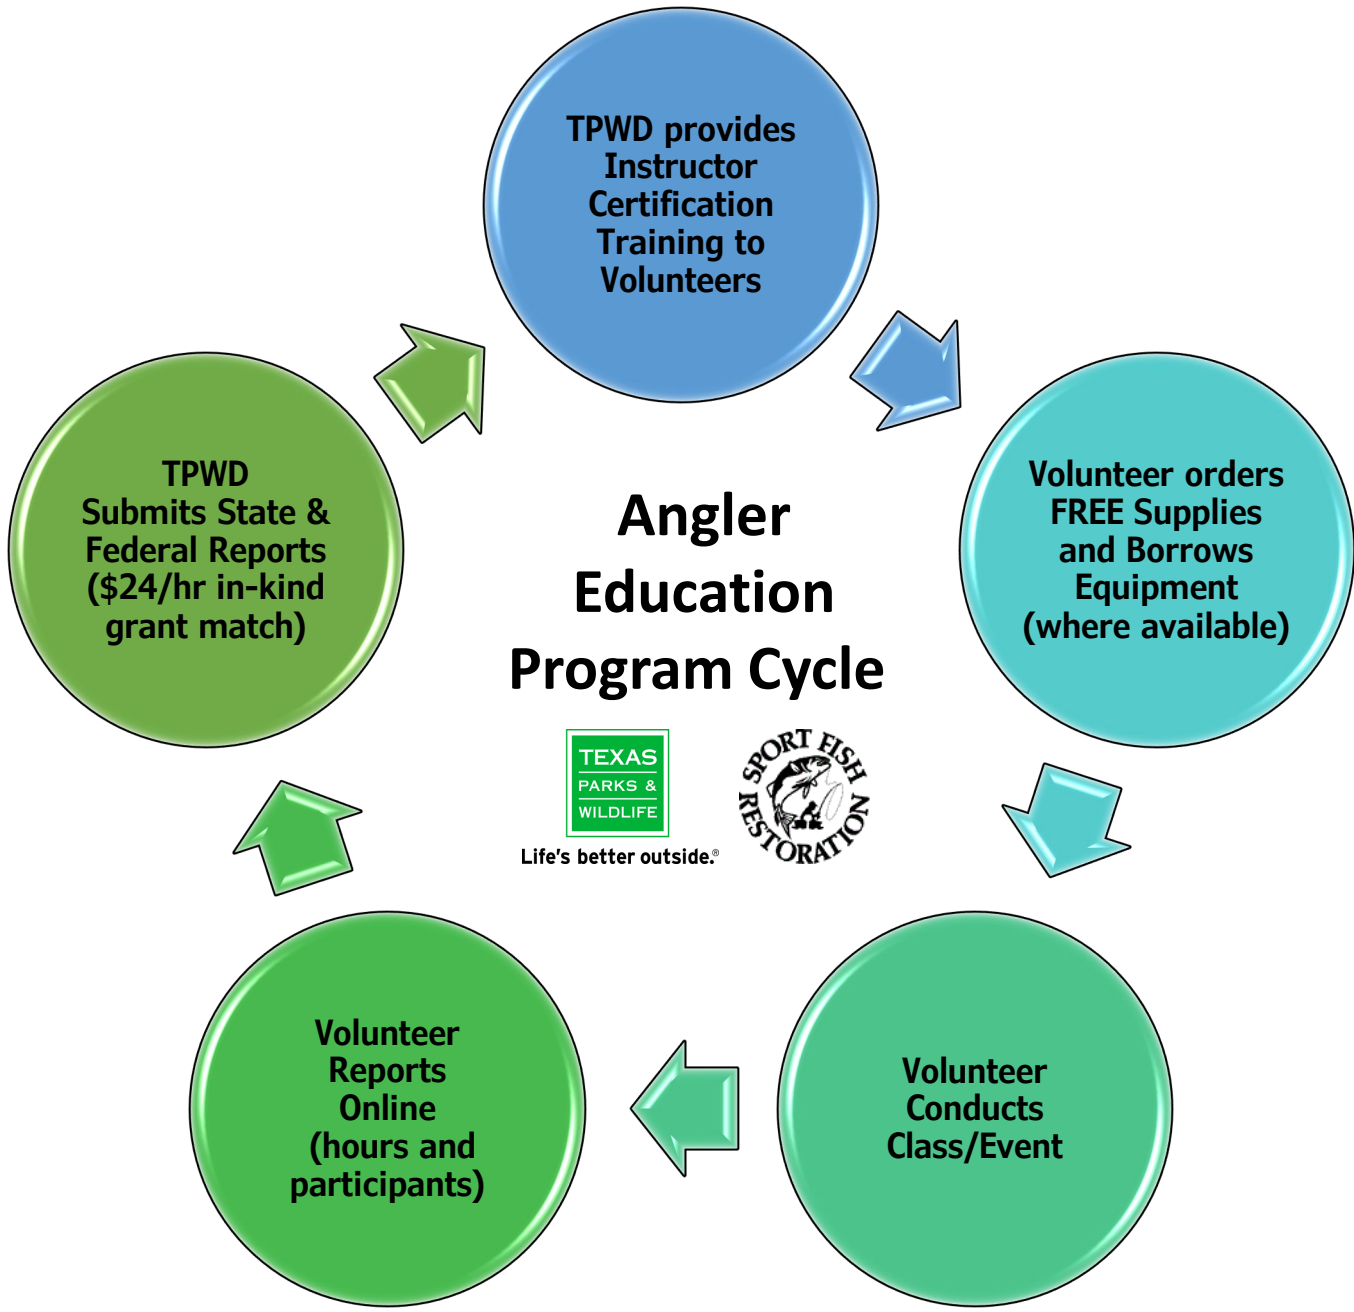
TPWD provides Instructor Certification Training to Volunteers

Volunteer orders FREE Supplies and Borrows Equipment (where available)

Volunteer Conducts Class/Event

Volunteer Reports Online (hours and participants)

TPWD Submits State & Federal Reports ($24/hr in-kind grant match)

Angler Education Program Cycle

TEXAS PARKS & WILDLIFE

Life's better outside.®

SPORT FISH RESTORATION